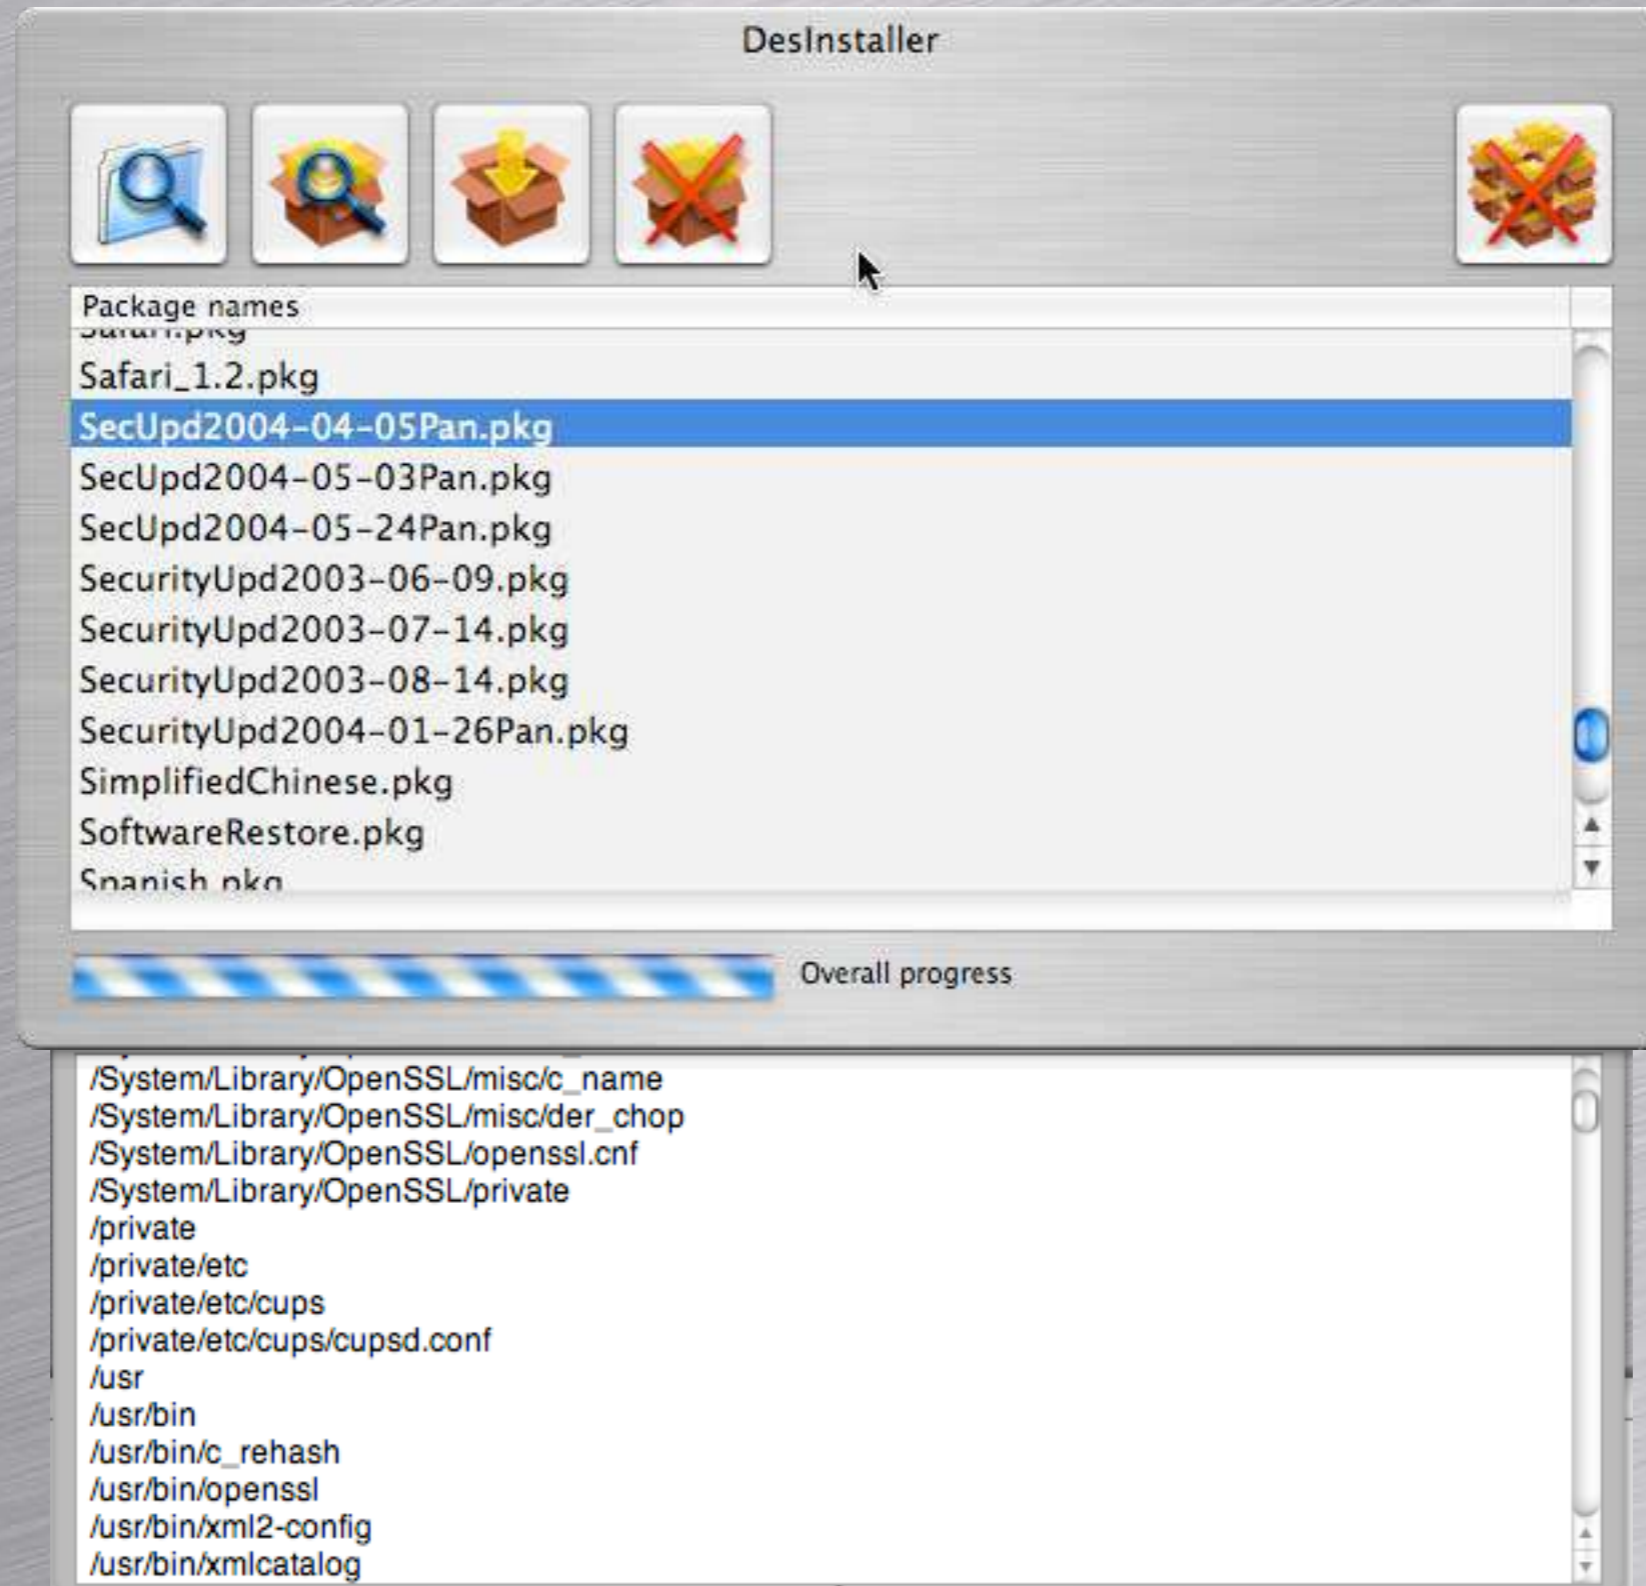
DesInstaller

Package names
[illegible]
Safari_1.2.pkg
SecUpd2004-04-05Pan.pkg
SecUpd2004-05-03Pan.pkg
SecUpd2004-05-24Pan.pkg
SecurityUpd2003-06-09.pkg
SecurityUpd2003-07-14.pkg
SecurityUpd2003-08-14.pkg
SecurityUpd2004-01-26Pan.pkg
SimplifiedChinese.pkg
SoftwareRestore.pkg
Spanish.pkg

Overall progress

/System/Library/OpenSSL/misc/c_name
/System/Library/OpenSSL/misc/der_chop
/System/Library/OpenSSL/openssl.cnf
/System/Library/OpenSSL/private
/private
/private/etc
/private/etc/cups
/private/etc/cups/cupsd.conf
/usr
/usr/bin
/usr/bin/c_rehash
/usr/bin/openssl
/usr/bin/xml2-config
/usr/bin/xmlcatalog